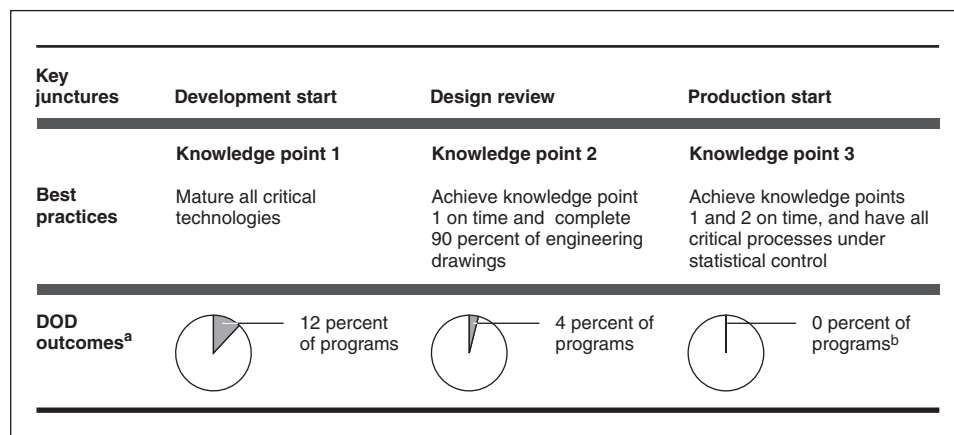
| Key junctures | Development start | Design review | Production start |
|---|---|---|---|
| | **Knowledge point 1** | **Knowledge point 2** | **Knowledge point 3** |
| **Best practices** | Mature all critical technologies | Achieve knowledge point 1 on time and complete 90 percent of engineering drawings | Achieve knowledge points 1 and 2 on time, and have all critical processes under statistical control |
| **DOD outcomes$^{a}$** | 12 percent of programs | 4 percent of programs | 0 percent of programs$^{b}$ |